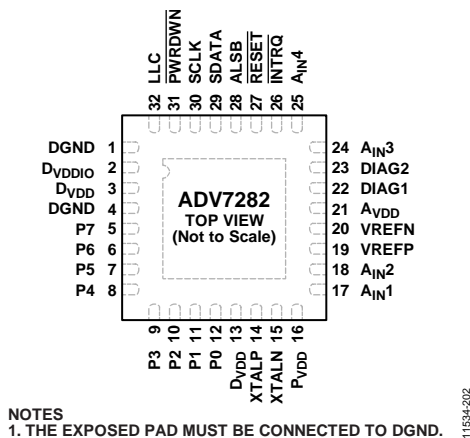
32 LLC
31 $\overline{PWRDWN}$
30 SCLK
29 SDATA
28 ALSB
27 $\overline{RESET}$
26 $\overline{INTRQ}$
25 $A_{IN}4$

DGND 1
$D_{VDDIO}$ 2
$D_{VDD}$ 3
DGND 4
P7 5
P6 6
P5 7
P4 8

ADV7282
TOP VIEW
(Not to Scale)

24 $A_{IN}3$
23 DIAG2
22 DIAG1
21 $A_{VDD}$
20 VREFN
19 VREFP
18 $A_{IN}2$
17 $A_{IN}1$

P3 9
P2 10
P1 11
P0 12
$D_{VDD}$ 13
XTALP 14
XTALN 15
$P_{VDD}$ 16

NOTES
1. THE EXPOSED PAD MUST BE CONNECTED TO DGND.

11534-202